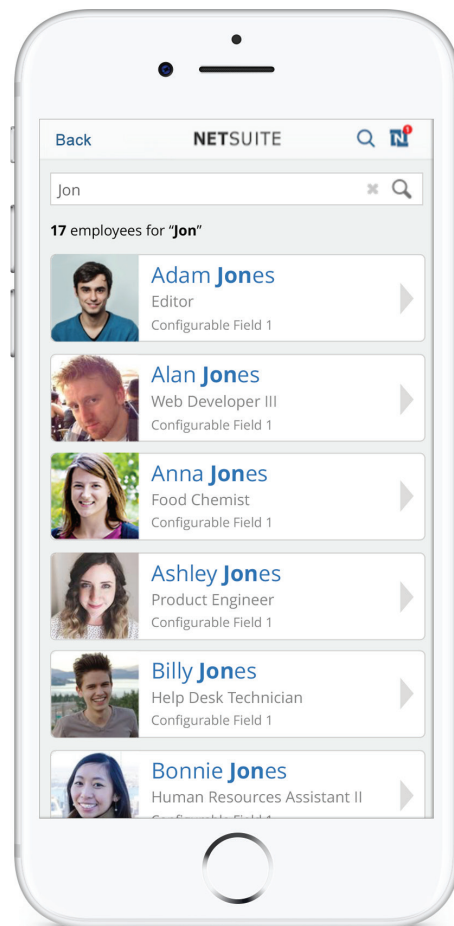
Back NETSUITE

Jon

17 employees for "Jon"

Adam Jones
Editor
Configurable Field 1

Alan Jones
Web Developer III
Configurable Field 1

Anna Jones
Food Chemist
Configurable Field 1

Ashley Jones
Product Engineer
Configurable Field 1

Billy Jones
Help Desk Technician
Configurable Field 1

Bonnie Jones
Human Resources Assistant II
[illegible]